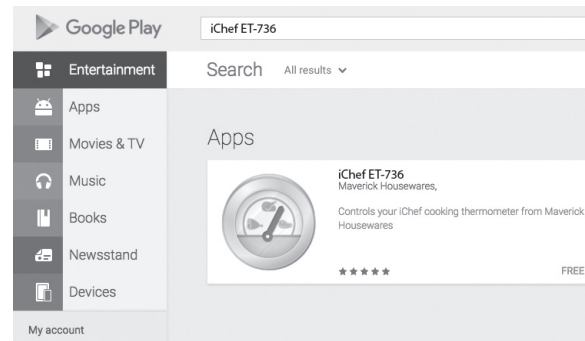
Google Play

iChef ET-736

Entertainment

Apps

Movies & TV

Music

Books

Newsstand

Devices

My account

Search All results

Apps

iChef ET-736
Maverick Housewares,

Controls your iChef cooking thermometer from Maverick Housewares

★★★★★

FREE